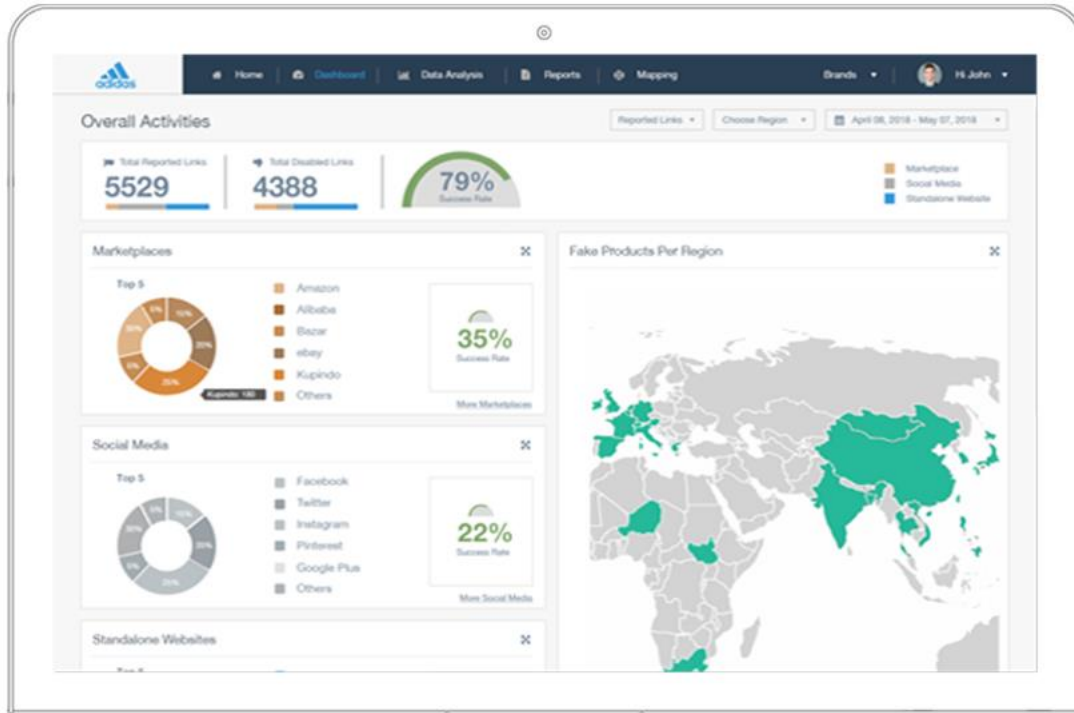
adidas

Home | Dashboard | Data Analysis | Reports | Mapping

Brands ▾ Hi John ▾

Overall Activities

Reported Links ▾ Choose Region ▾ April 08, 2018 - May 07, 2018 ▾

Total Reported Links
5529

Total Disabled Links
4388

79%
Success Rate

Marketplace
Social Media
Standalone Website

Marketplaces

Top 5

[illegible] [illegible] 20% 20% 6% 25%

Kupindo: 100

Amazon
Alibaba
Bazar
ebay
Kupindo
Others

35%
Success Rate

More Marketplaces

Social Media

Top 5

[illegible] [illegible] 20% 20% 6% 25%

Facebook
Twitter
Instagram
Pinterest
Google Plus
Others

22%
Success Rate

More Social Media

Standalone Websites

Top 5

Fake Products Per Region